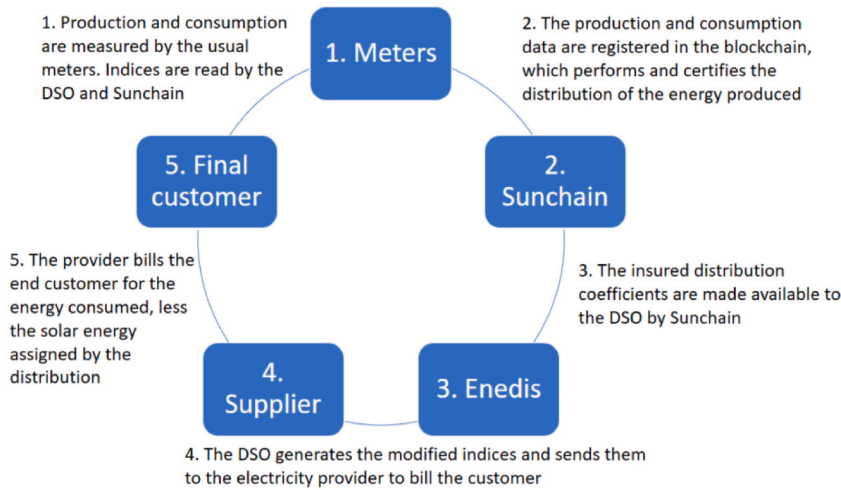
1. Production and consumption are measured by the usual meters. Indices are read by the DSO and Sunchain

1. Meters

2. The production and consumption data are registered in the blockchain, which performs and certifies the distribution of the energy produced

5. Final customer

2. Sunchain

5. The provider bills the end customer for the energy consumed, less the solar energy assigned by the distribution

3. The insured distribution coefficients are made available to the DSO by Sunchain

4. Supplier

3. Enedis

4. The DSO generates the modified indices and sends them to the electricity provider to bill the customer